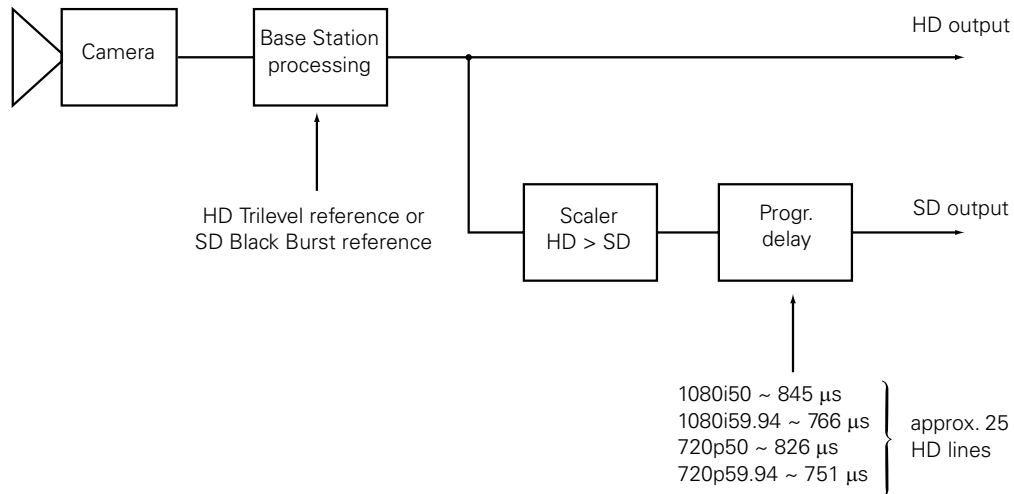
Camera

Base Station processing

HD output

HD Trilevel reference or SD Black Burst reference

Scaler HD > SD

Progr. delay

SD output

1080i50 ~ 845 μs
1080i59.94 ~ 766 μs
720p50 ~ 826 μs
720p59.94 ~ 751 μs

approx. 25 HD lines